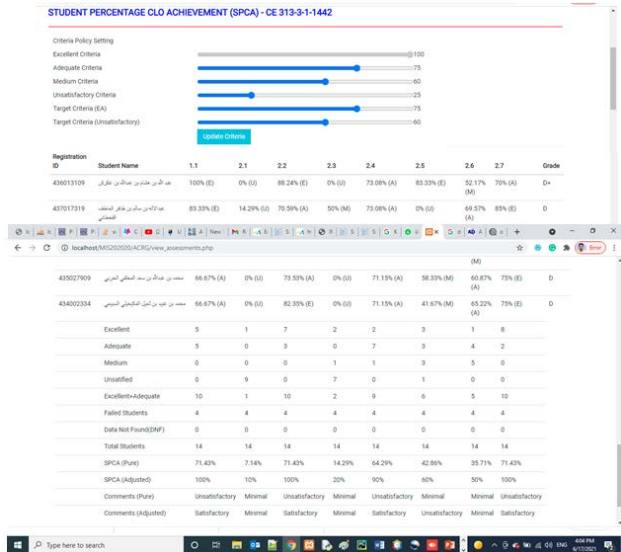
STUDENT PERCENTAGE CLO ACHIEVEMENT (SPCA) - CE 313-3-1-1442

Criteria Policy Setting

Excellent Criteria 100

Adequate Criteria 75

Medium Criteria 60

Unsatisfactory Criteria 25

Target Criteria (EA) 75

Target Criteria (Unsatisfactory) 60

Update Criteria

| Registration ID | Student Name | 1.1 | 2.1 | 2.2 | 2.3 | 2.4 | 2.5 | 2.6 | 2.7 | Grade |
|---|---|---|---|---|---|---|---|---|---|---|
| 436013109 | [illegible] | 100% (E) | 0% (U) | 88.24% (E) | 0% (U) | 73.08% (A) | 83.33% (E) | 52.17% (M) | 70% (A) | D+ |
| 437017319 | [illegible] | 83.33% (E) | 14.29% (U) | 70.59% (A) | 50% (M) | 73.08% (A) | 0% (U) | 69.57% (A) | 85% (E) | D |

localhost/MIS202020/ACRG/view_assessments.php

Error

| | | | | | | | | | | |
|---|---|---|---|---|---|---|---|---|---|---|
| | | | | | | | | (M) | | |
| 435027909 | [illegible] | 66.67% (A) | 0% (U) | 73.53% (A) | 0% (U) | 71.15% (A) | 58.33% (M) | 60.87% (A) | 75% (E) | D |
| 434002334 | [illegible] | 66.67% (A) | 0% (U) | 82.35% (E) | 0% (U) | 71.15% (A) | 41.67% (M) | 65.22% (A) | 75% (E) | D |
| | Excellent | 5 | 1 | 7 | 2 | 2 | 3 | 1 | 8 | |
| | Adequate | 5 | 0 | 3 | 0 | 7 | 3 | 4 | 2 | |
| | Medium | 0 | 0 | 0 | 1 | 1 | 3 | 5 | 0 | |
| | Unsatified | 0 | 9 | 0 | 7 | 0 | 1 | 0 | 0 | |
| | Excellent+Adequate | 10 | 1 | 10 | 2 | 9 | 6 | 5 | 10 | |
| | Failed Students | 4 | 4 | 4 | 4 | 4 | 4 | 4 | 4 | |
| | Data Not Found(DNF) | 0 | 0 | 0 | 0 | 0 | 0 | 0 | 0 | |
| | Total Students | 14 | 14 | 14 | 14 | 14 | 14 | 14 | 14 | |
| | SPCA (Pure) | 71.43% | 7.14% | 71.43% | 14.29% | 64.29% | 42.86% | 35.71% | 71.43% | |
| | SPCA (Adjusted) | 100% | 10% | 100% | 20% | 90% | 60% | 50% | 100% | |
| | Comments (Pure) | Unsatisfactory | Minimal | Unsatisfactory | Minimal | Unsatisfactory | Minimal | Minimal | Unsatisfactory | |
| | Comments (Adjusted) | Satisfactory | Minimal | Satisfactory | Minimal | Satisfactory | Unsatisfactory | Minimal | Satisfactory | |

Type here to search

4:04 PM
6/17/2021
ENG